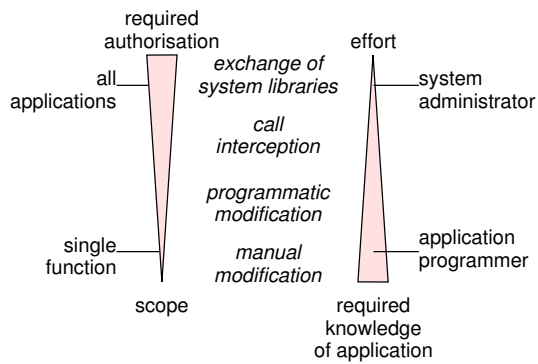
required authorisation

all applications

single function

scope

exchange of system libraries

call interception

programmatic modification

manual modification

effort

system administrator

application programmer

required knowledge of application